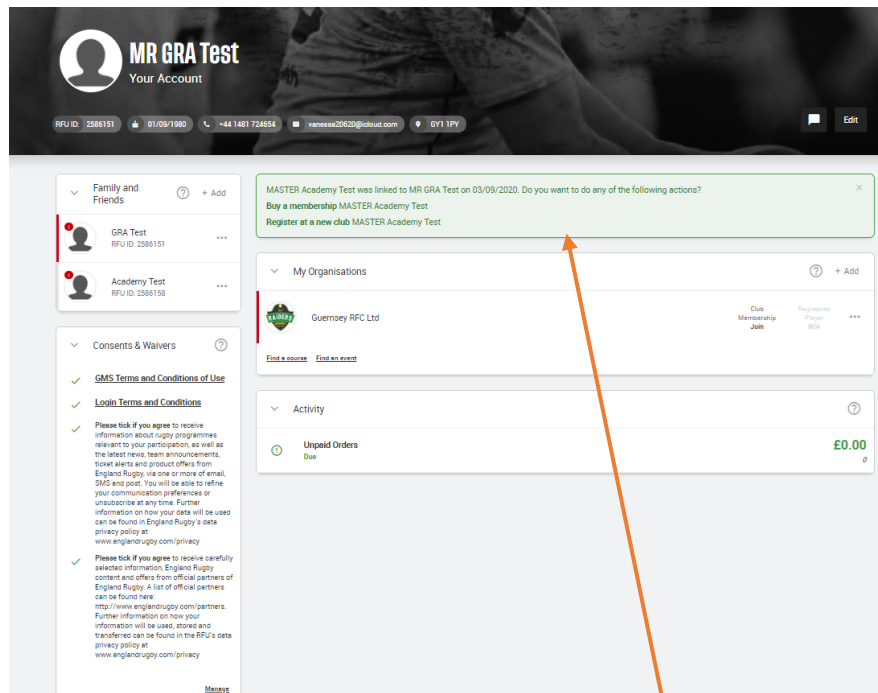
MR GRA Test
Your Account

RFU ID: 2586151
01/09/1980
+44 1481 724654
vanessa20620@icloud.com
GY1 1FY

Edit

Family and Friends
+ Add

GRA Test
RFU ID: 2586151

Academy Test
RFU ID: 2586158

Consents & Waivers

GMS Terms and Conditions of Use

Login Terms and Conditions

Please tick if you agree to receive information about rugby programmes relevant to your participation, as well as the latest news, team announcements, ticket alerts and product offers from England Rugby, via one or more of email, SMS and post. You will be able to refine your communication preferences or unsubscribe at any time. Further information on how your data will be used can be found in England Rugby's data privacy policy at www.englandrugby.com/privacy

Please tick if you agree to receive carefully selected information, England Rugby content and offers from official partners of England Rugby. A list of official partners can be found here: http://www.englandrugby.com/partners. Further information on how your information will be used, stored and transferred can be found in the RFU's data privacy policy at www.englandrugby.com/privacy

Manage

MASTER Academy Test was linked to MR GRA Test on 03/09/2020. Do you want to do any of the following actions?
Buy a membership MASTER Academy Test
Register at a new club MASTER Academy Test

My Organisations
+ Add

Guernsey RFC Ltd
Club Membership
Join
Registered Player
N/A

Find a course   Find an event

Activity

Unpaid Orders
Due
£0.00
0